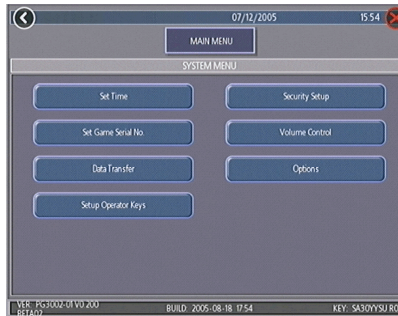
07/12/2005 15:54

MAIN MENU

SYSTEM MENU

Set Time

Security Setup

Set Game Serial No.

Volume Control

Data Transfer

Options

Setup Operator Keys

VER: PG3002-01 V0.200 BETA02

BUILD: 2005-08-18 17:54

KEY: SA30YYSU R0